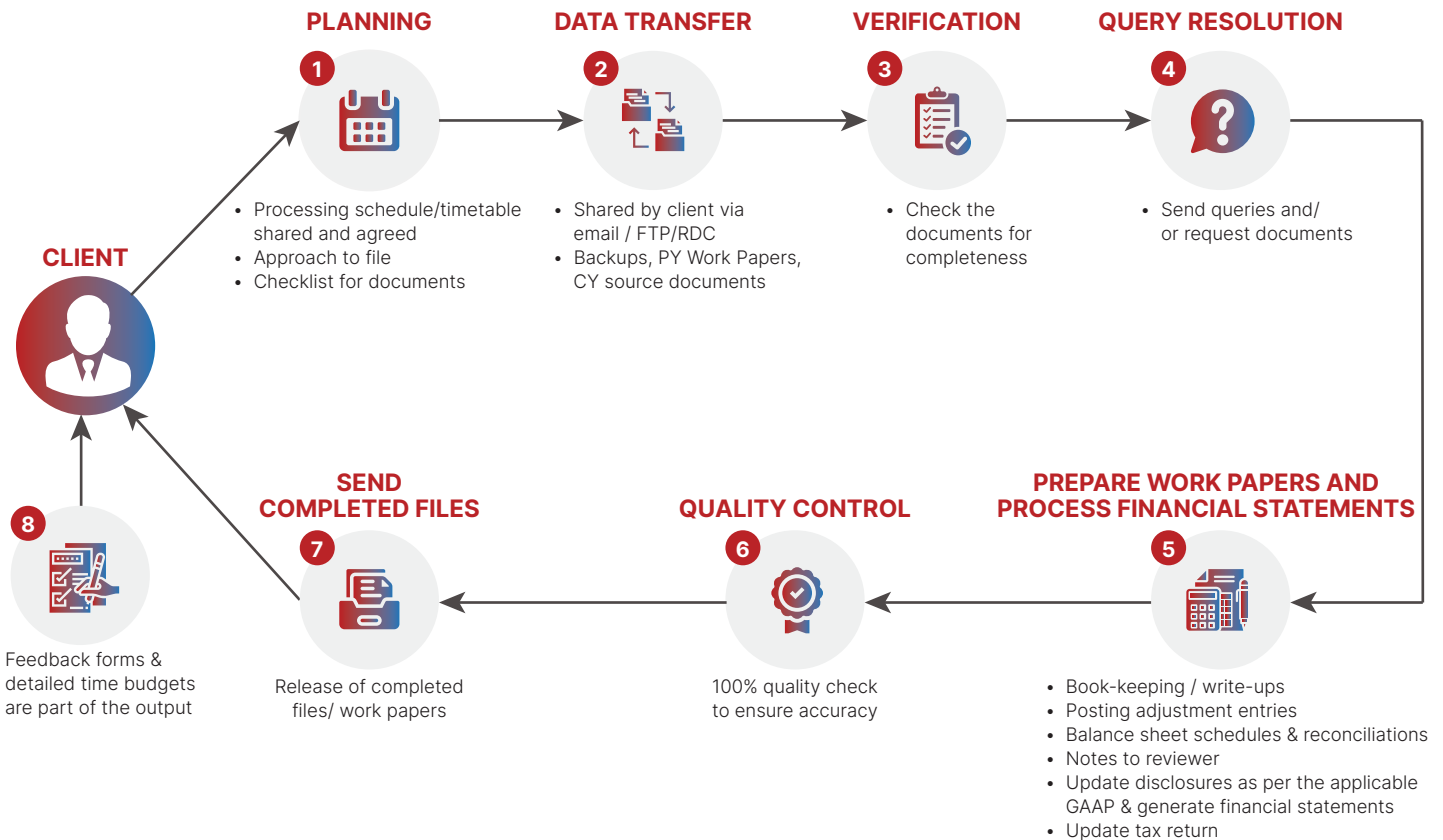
CLIENT

PLANNING

1

- Processing schedule/timetable shared and agreed
- Approach to file
- Checklist for documents

DATA TRANSFER

2

- Shared by client via email / FTP/RDC
- Backups, PY Work Papers, CY source documents

VERIFICATION

3

- Check the documents for completeness

QUERY RESOLUTION

4

- Send queries and/ or request documents

PREPARE WORK PAPERS AND PROCESS FINANCIAL STATEMENTS

5

- Book-keeping / write-ups
- Posting adjustment entries
- Balance sheet schedules & reconciliations
- Notes to reviewer
- Update disclosures as per the applicable GAAP & generate financial statements
- Update tax return

QUALITY CONTROL

6

100% quality check to ensure accuracy

SEND COMPLETED FILES

7

Release of completed files/ work papers

8

Feedback forms & detailed time budgets are part of the output